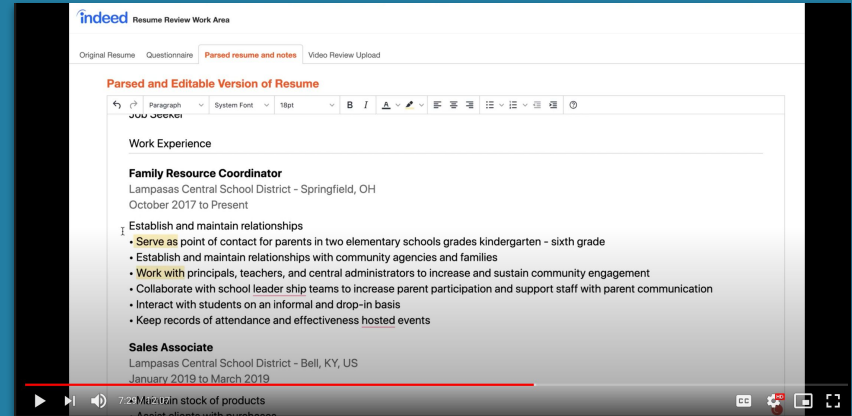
indeed Resume Review Work Area

Original Resume | Questionnaire | Parsed resume and notes | Video Review Upload

Parsed and Editable Version of Resume

Paragraph | System Font | 18pt | B | I

Job Seeker

Work Experience

Family Resource Coordinator
Lampasas Central School District - Springfield, OH
October 2017 to Present

Establish and maintain relationships
• Serve as point of contact for parents in two elementary schools grades kindergarten - sixth grade
• Establish and maintain relationships with community agencies and families
• Work with principals, teachers, and central administrators to increase and sustain community engagement
• Collaborate with school leader ship teams to increase parent participation and support staff with parent communication
• Interact with students on an informal and drop-in basis
• Keep records of attendance and effectiveness hosted events

Sales Associate
Lampasas Central School District - Bell, KY, US
January 2019 to March 2019
• Maintain stock of products
• Assist clients with purchases

7:29 / 12:07

HD